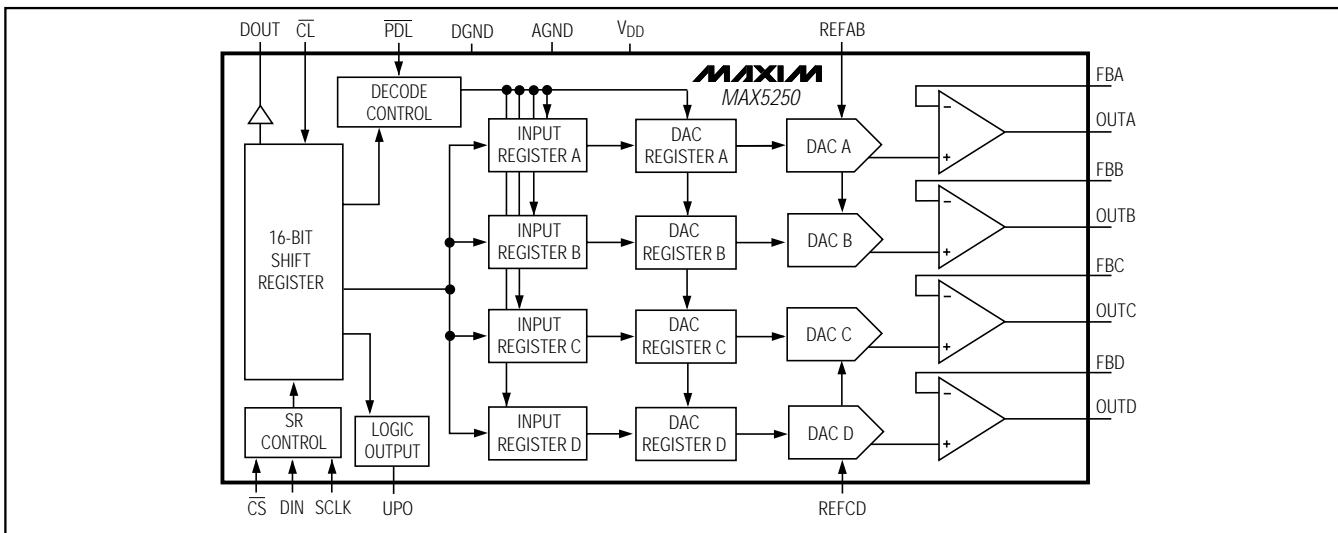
DOUT $\overline{CL}$ $\overline{PDL}$ DGND AGND $V_{DD}$ REFAB

MAXIM
MAX5250

DECODE CONTROL

16-BIT SHIFT REGISTER

INPUT REGISTER A
INPUT REGISTER B
INPUT REGISTER C
INPUT REGISTER D

DAC REGISTER A
DAC REGISTER B
DAC REGISTER C
DAC REGISTER D

DAC A
DAC B
DAC C
DAC D

FBA
OUTA
FBB
OUTB
FBC
OUTC
FBD
OUTD

SR CONTROL
LOGIC OUTPUT

$\overline{CS}$ DIN SCLK UPO REFCD